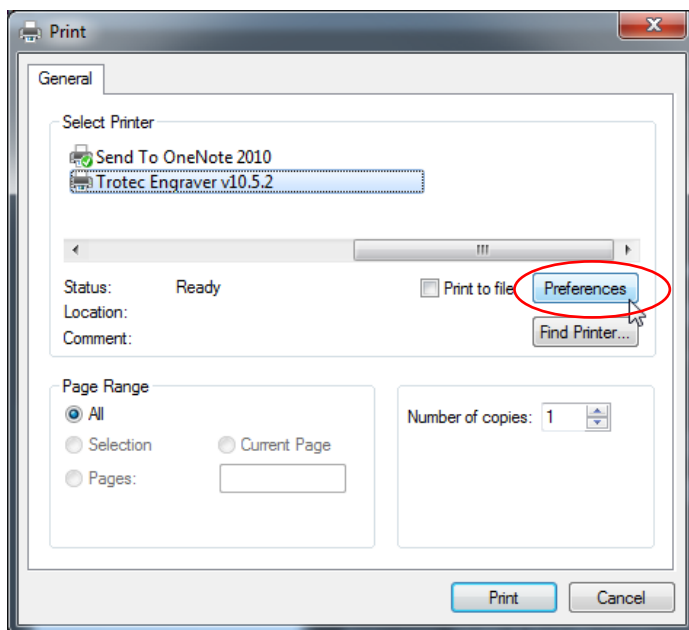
Print

General

Select Printer

Send To OneNote 2010

Trotec Engraver v10.5.2

Status: Ready

Location:

Comment:

Print to file

Preferences

Find Printer...

Page Range

All

Selection

Current Page

Pages:

Number of copies: 1

Print

Cancel